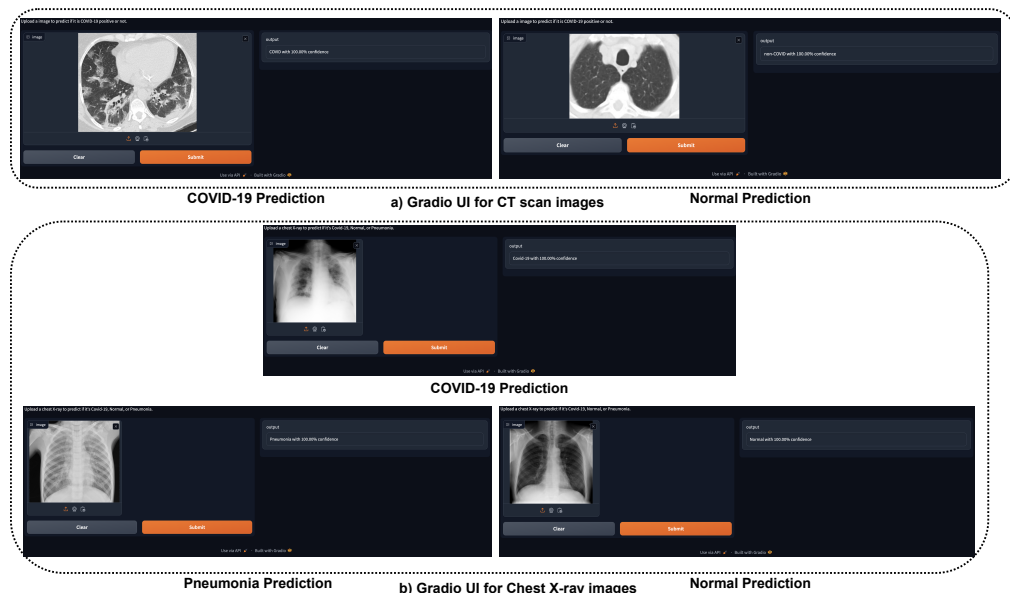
Upload a image to predict if it is COVID-19 positive or not.

Image

output

COVID with 100.00% confidence

Clear

Submit

Use via API · Built with Gradio

Upload a image to predict if it is COVID-19 positive or not.

Image

output

non-COVID with 100.00% confidence

Clear

Submit

Use via API · Built with Gradio

COVID-19 Prediction

a) Gradio UI for CT scan images

Normal Prediction

Upload a chest X-ray to predict if it's Covid-19, Normal, or Pneumonia.

Image

output

Covid-19 with 100.00% confidence

Clear

Submit

Use via API · Built with Gradio

COVID-19 Prediction

Upload a chest X-ray to predict if it's Covid-19, Normal, or Pneumonia.

Image

output

Pneumonia with 100.00% confidence

Clear

Submit

Use via API · Built with Gradio

Upload a chest X-ray to predict if it's Covid-19, Normal, or Pneumonia.

Image

output

Normal with 100.00% confidence

Clear

Submit

Use via API · Built with Gradio

Pneumonia Prediction

b) Gradio UI for Chest X-ray images

Normal Prediction